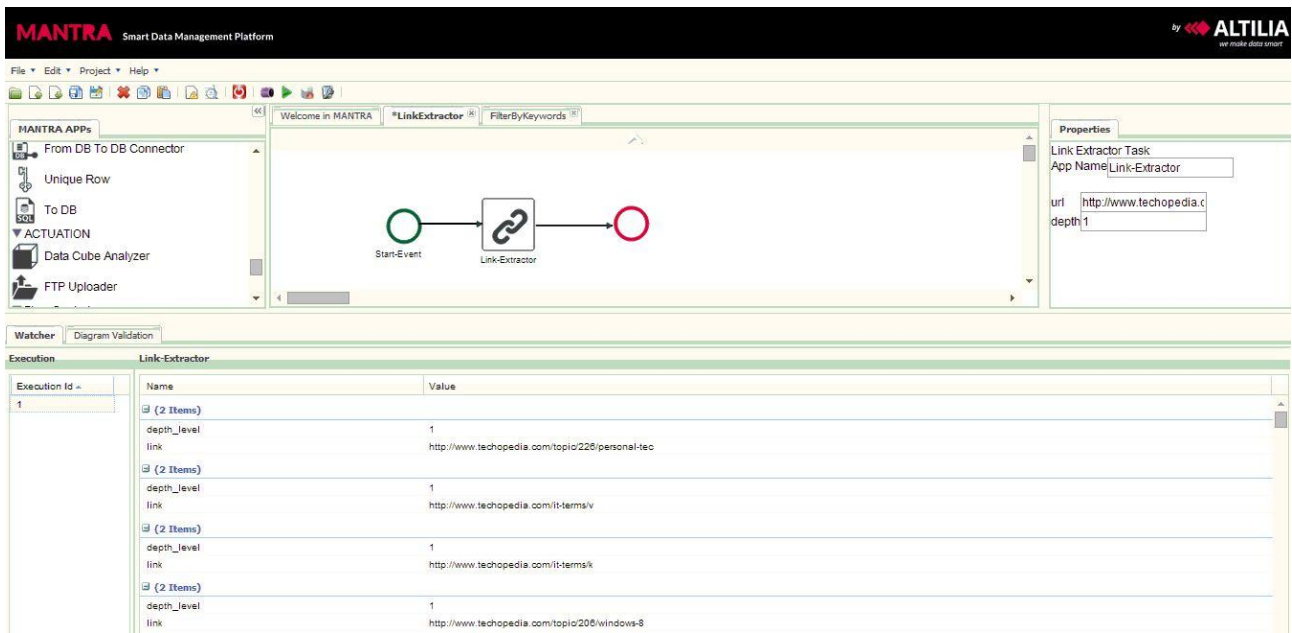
MANTRA Smart Data Management Platform

by ALTILIA we make data smart

File ▾ Edit ▾ Project ▾ Help ▾

MANTRA APPs

From DB To DB Connector

Unique Row

To DB

▼ACTUATION

Data Cube Analyzer

FTP Uploader

Welcome in MANTRA | *LinkExtractor | FilterByKeywords

Start-Event

Link-Extractor

Properties

Link Extractor Task

App Name Link-Extractor

url http://www.techopedia.c

depth 1

Watcher | Diagram Validation

Execution

Link-Extractor

Execution Id

1

| Name | Value |
|---|---|
| (2 Items) | |
| depth_level | 1 |
| link | http://www.techopedia.com/topic/226/personal-tec |
| (2 Items) | |
| depth_level | 1 |
| link | http://www.techopedia.com/it-terms/v |
| (2 Items) | |
| depth_level | 1 |
| link | http://www.techopedia.com/it-terms/k |
| (2 Items) | |
| depth_level | 1 |
| link | http://www.techopedia.com/topic/206/windows-8 |